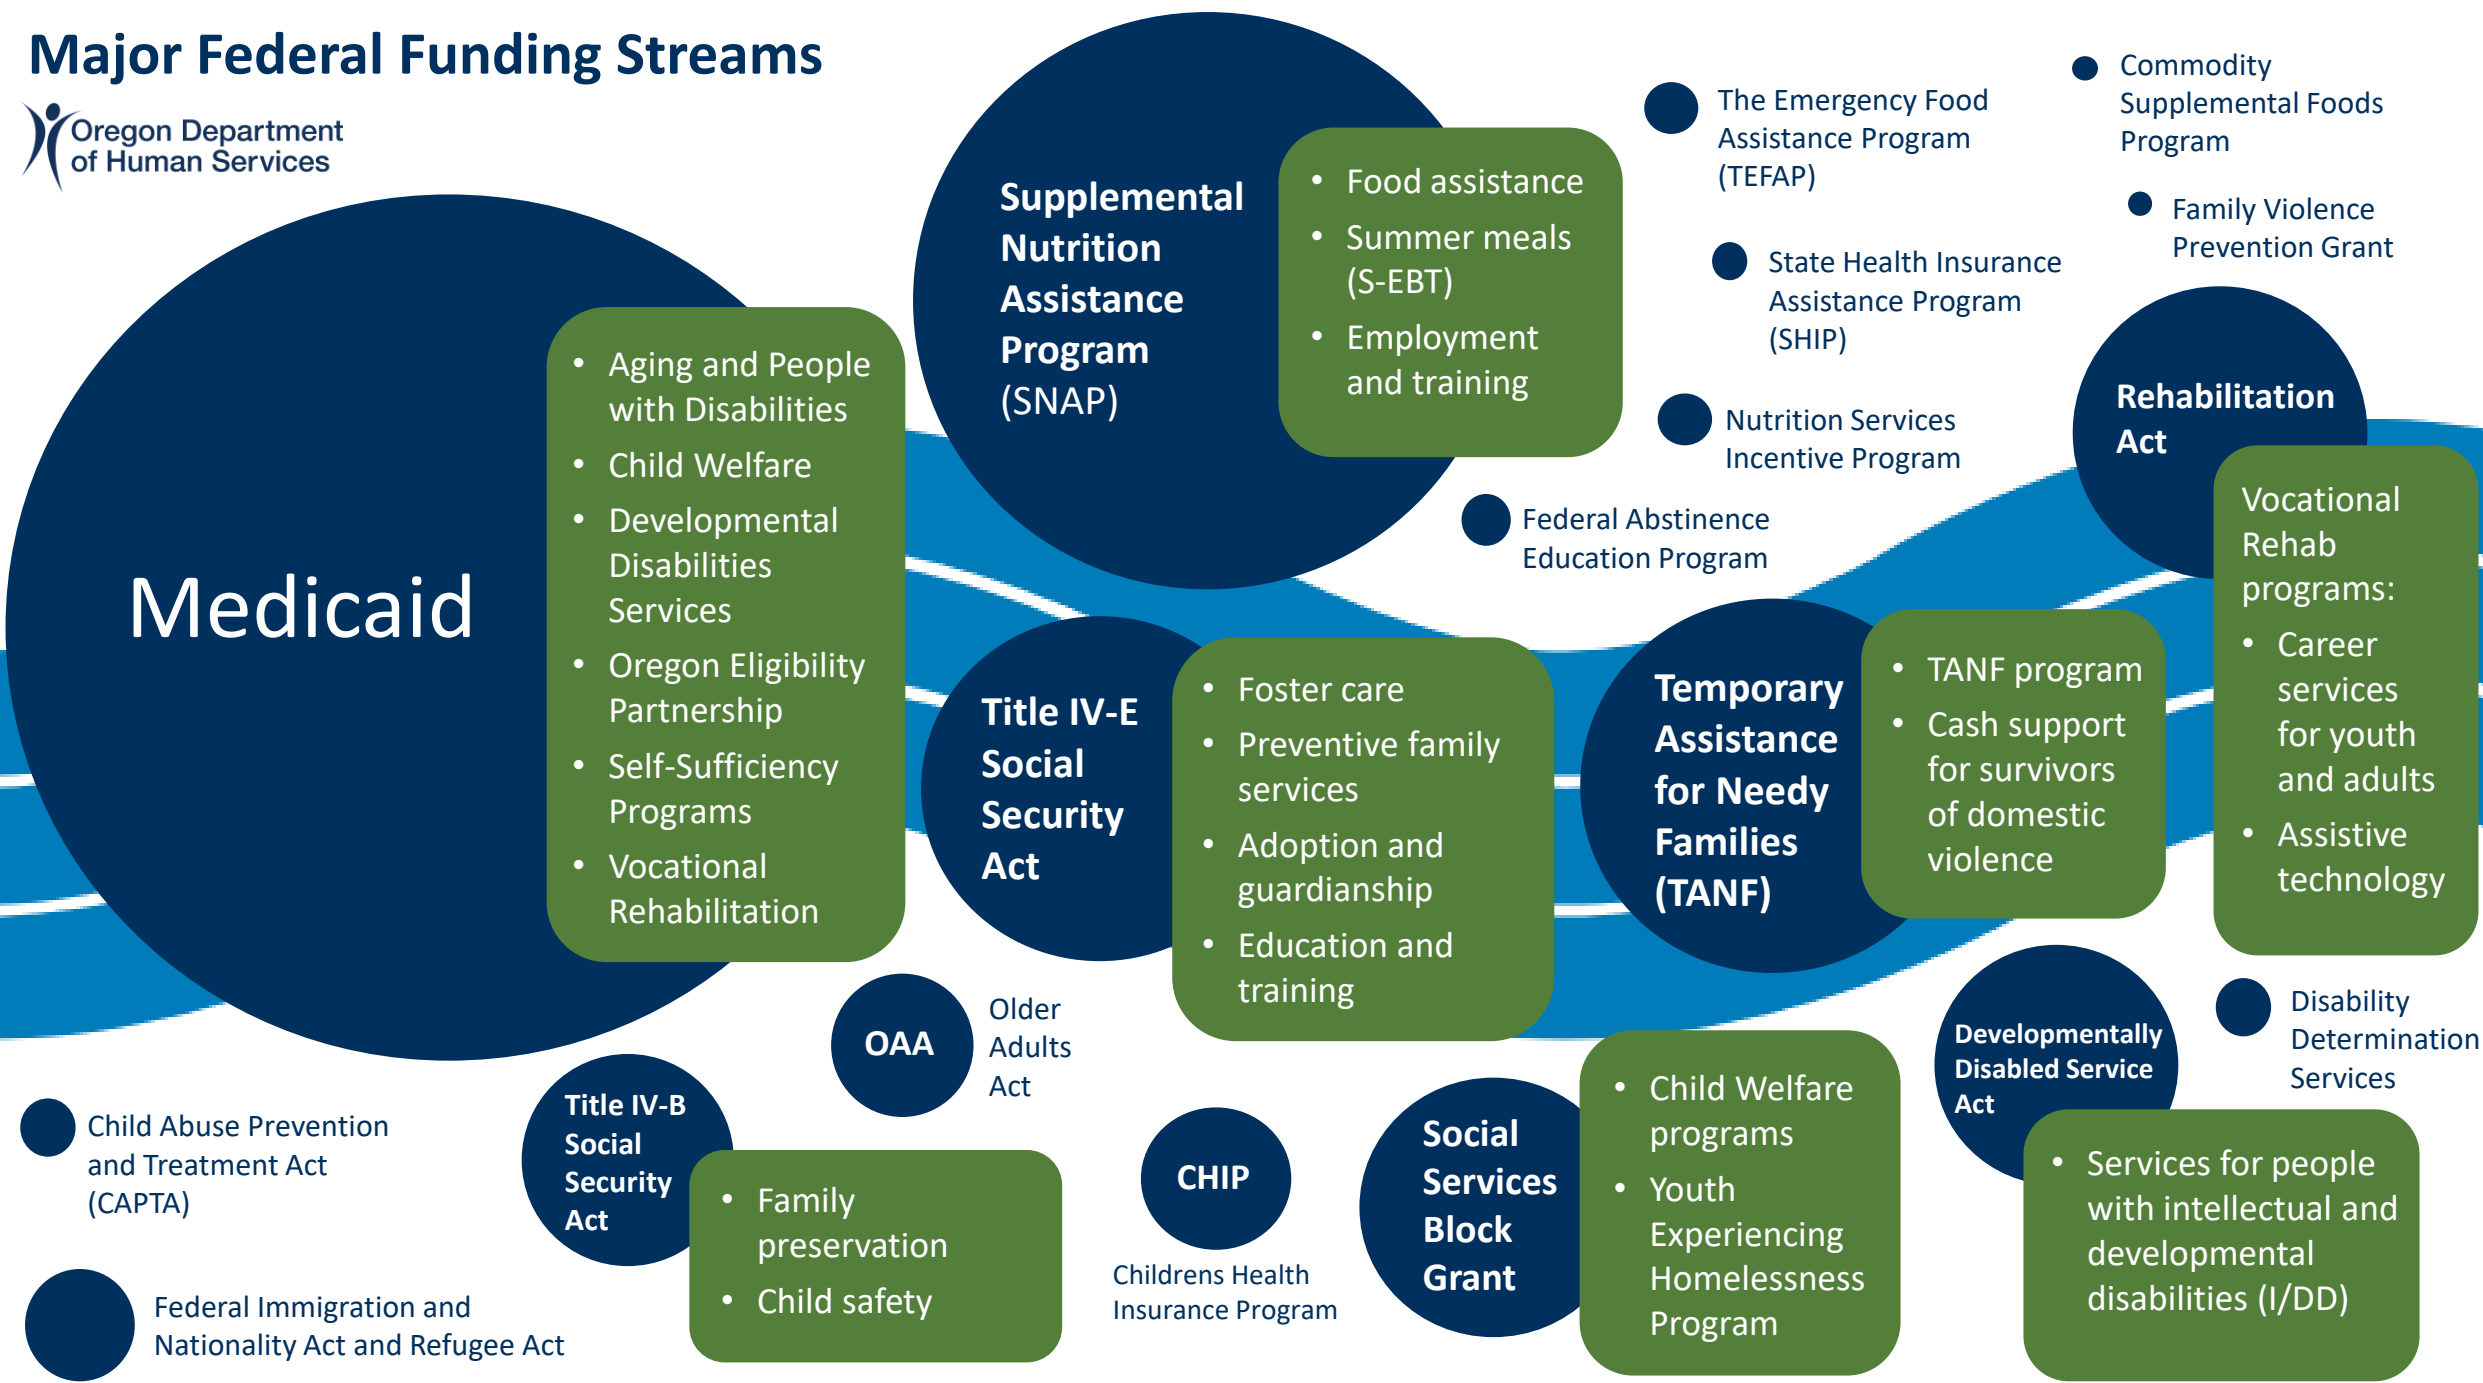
Major Federal Funding Streams

Oregon Department of Human Services

Medicaid

- Aging and People with Disabilities
- Child Welfare
- Developmental Disabilities Services
- Oregon Eligibility Partnership
- Self-Sufficiency Programs
- Vocational Rehabilitation

Supplemental Nutrition Assistance Program (SNAP)

- Food assistance
- Summer meals (S-EBT)
- Employment and training

The Emergency Food Assistance Program (TEFAP)

Commodity Supplemental Foods Program

Family Violence Prevention Grant

State Health Insurance Assistance Program (SHIP)

Nutrition Services Incentive Program

Federal Abstinence Education Program

Rehabilitation Act

Vocational Rehab programs:
- Career services for youth and adults
- Assistive technology

Title IV-E Social Security Act

- Foster care
- Preventive family services
- Adoption and guardianship
- Education and training

Temporary Assistance for Needy Families (TANF)

- TANF program
- Cash support for survivors of domestic violence

OAA

Older Adults Act

Developmentally Disabled Service Act

Disability Determination Services

- Services for people with intellectual and developmental disabilities (I/DD)

Child Abuse Prevention and Treatment Act (CAPTA)

Title IV-B Social Security Act

- Family preservation
- Child safety

CHIP

Childrens Health Insurance Program

Social Services Block Grant

- Child Welfare programs
- Youth Experiencing Homelessness Program

Federal Immigration and Nationality Act and Refugee Act